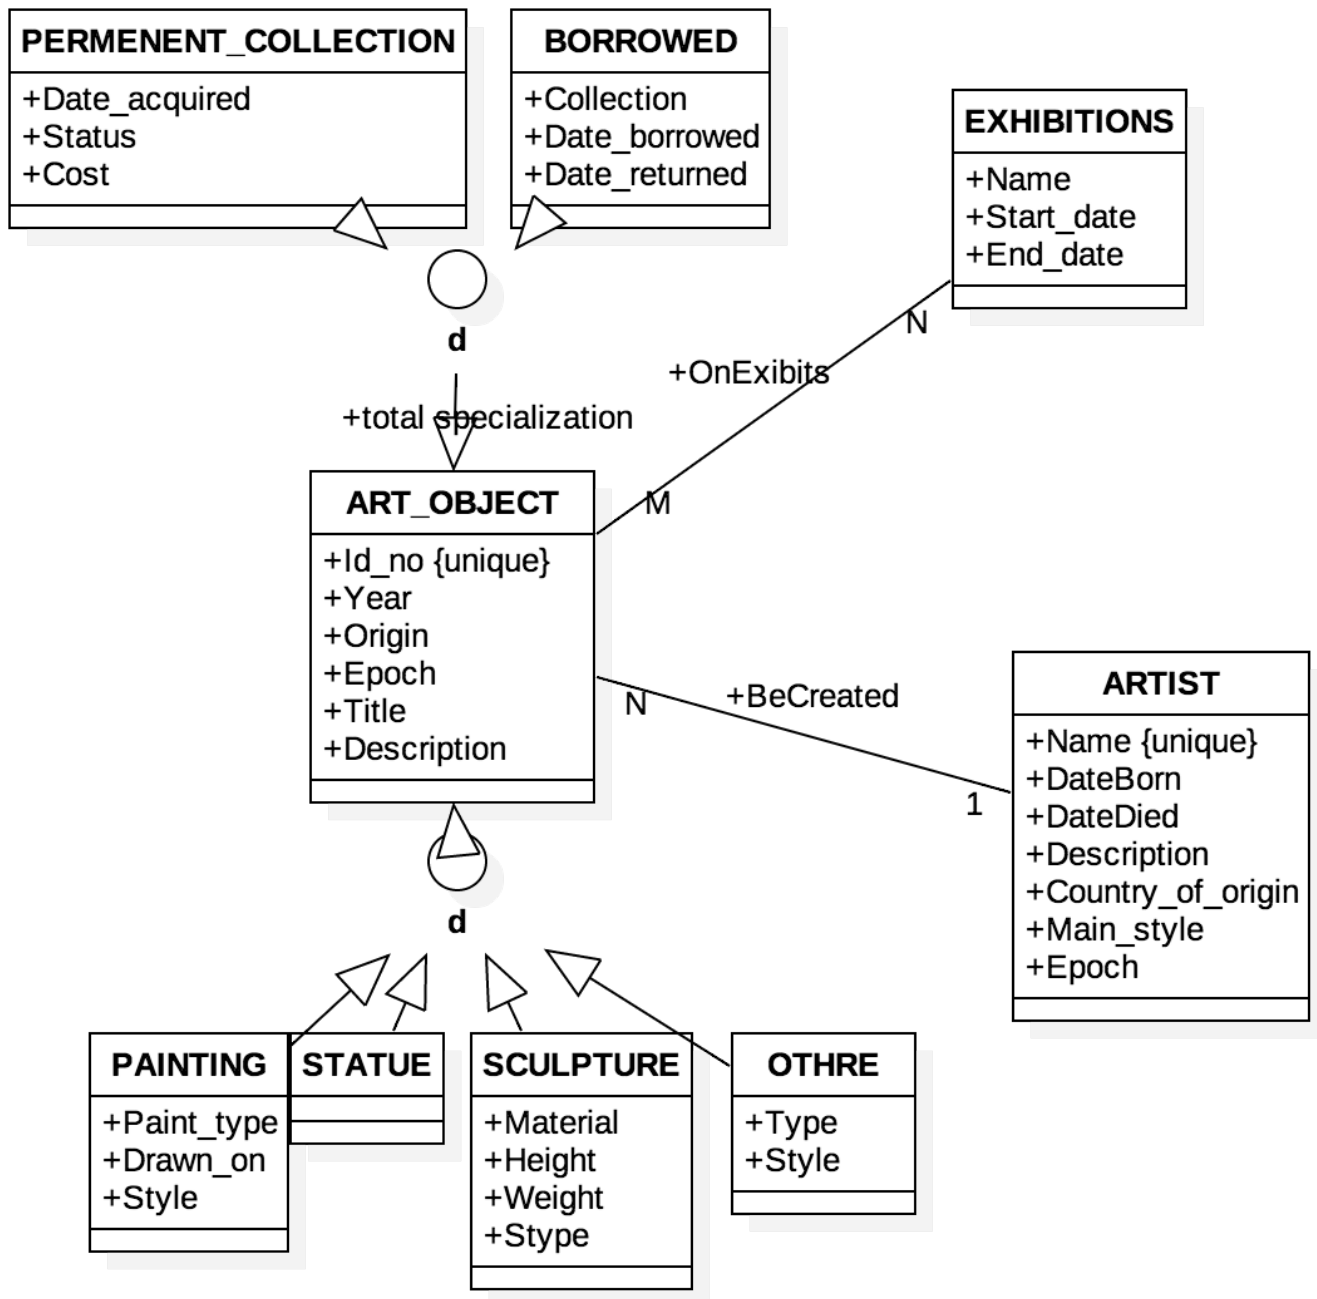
PERMENENT_COLLECTION
+Date_acquired
+Status
+Cost

BORROWED
+Collection
+Date_borrowed
+Date_returned

EXHIBITIONS
+Name
+Start_date
+End_date

d

+total specialization

+OnExibits

N

M

ART_OBJECT
+Id_no {unique}
+Year
+Origin
+Epoch
+Title
+Description

N

+BeCreated

1

ARTIST
+Name {unique}
+DateBorn
+DateDied
+Description
+Country_of_origin
+Main_style
+Epoch

d

PAINTING
+Paint_type
+Drawn_on
+Style

STATUE

SCULPTURE
+Material
+Height
+Weight
+Stype

OTHRE
+Type
+Style